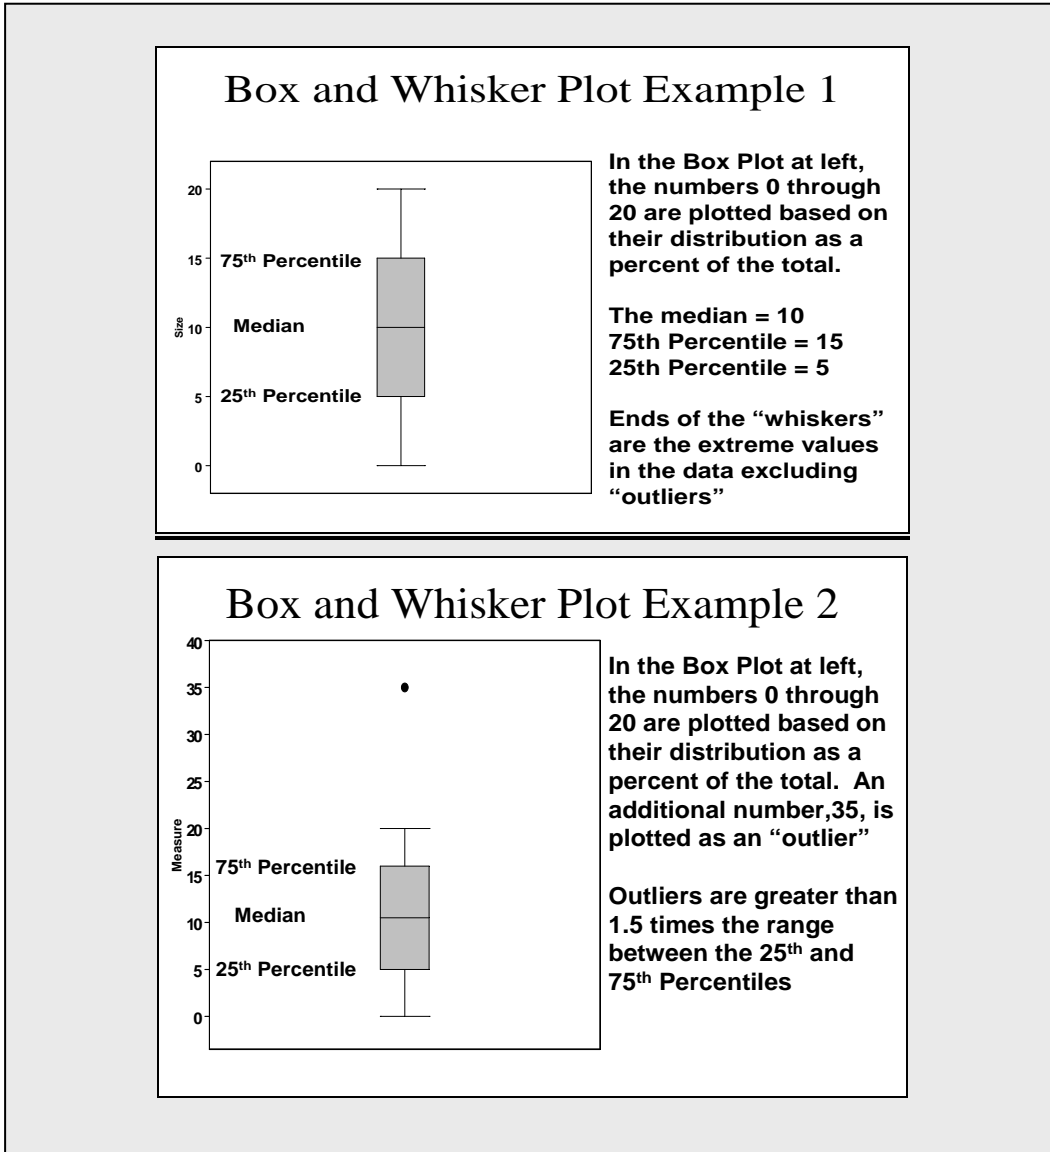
Box and Whisker Plot Example 1

20
15
10
5
0
Size

75th Percentile
Median
25th Percentile

In the Box Plot at left, the numbers 0 through 20 are plotted based on their distribution as a percent of the total.

The median = 10
75th Percentile = 15
25th Percentile = 5

Ends of the "whiskers" are the extreme values in the data excluding "outliers"

Box and Whisker Plot Example 2

40
35
30
25
20
15
10
5
0
Measure

75th Percentile
Median
25th Percentile

In the Box Plot at left, the numbers 0 through 20 are plotted based on their distribution as a percent of the total. An additional number,35, is plotted as an "outlier"

Outliers are greater than 1.5 times the range between the 25th and 75th Percentiles